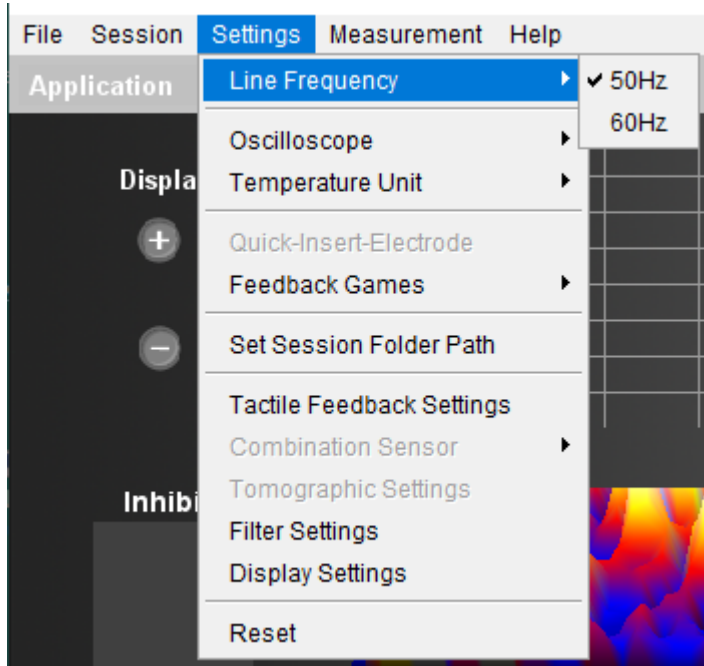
File Session Settings Measurement Help

Application

Displa

Inhibi

Line Frequency
✓ 50Hz
60Hz

Oscilloscope
Temperature Unit

Quick-Insert-Electrode
Feedback Games

Set Session Folder Path

Tactile Feedback Settings
Combination Sensor
Tomographic Settings
Filter Settings
Display Settings

Reset